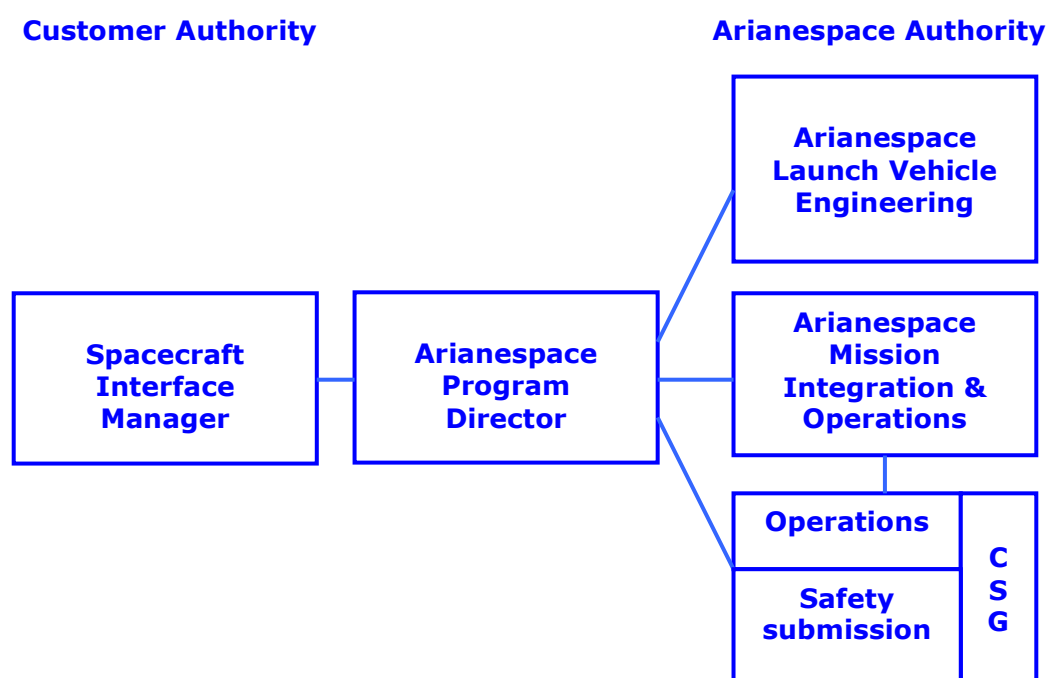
Customer Authority

Arianespace Authority

Arianespace Launch Vehicle Engineering

Spacecraft Interface Manager

Arianespace Program Director

Arianespace Mission Integration & Operations

Operations

Safety submission

C
S
G